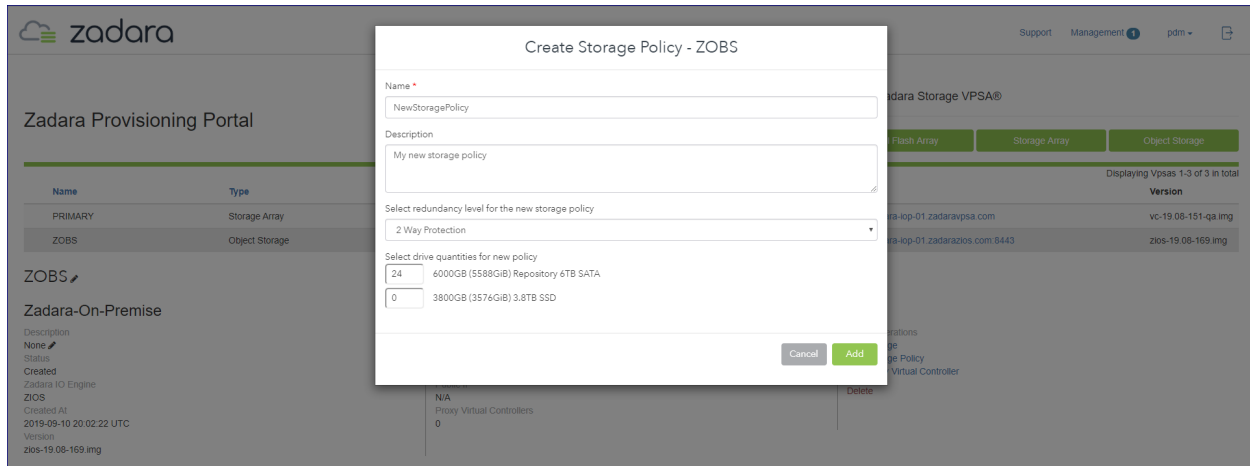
zadara

Support Management 1 pdm

Zadara Provisioning Portal

adara Storage VPSA®

Flash Array Storage Array Object Storage

Displaying Vpsas 1-3 of 3 in total

| Name | Type | | Version |
|---|---|---|---|
| PRIMARY | Storage Array | ra-iop-01.zadaravpsa.com | vc-19.08-151-qa.img |
| ZOBS | Object Storage | ra-iop-01.zadarazios.com:8443 | zios-19.08-169.img |

ZOBS

Zadara-On-Premise

Description
None
Status
Created
Zadara IO Engine
ZIOS
Created At
2019-09-10 20:02:22 UTC
Version
zios-19.08-169.img

N/A
Proxy Virtual Controllers
0

erations
ge
ge Policy
Virtual Controller
Delete

Create Storage Policy - ZOBS

Name *
NewStoragePolicy

Description
My new storage policy

Select redundancy level for the new storage policy
2 Way Protection

Select drive quantities for new policy
24 6000GB (5588GiB) Repository 6TB SATA
0 3800GB (3576GiB) 3.8TB SSD

Cancel Add